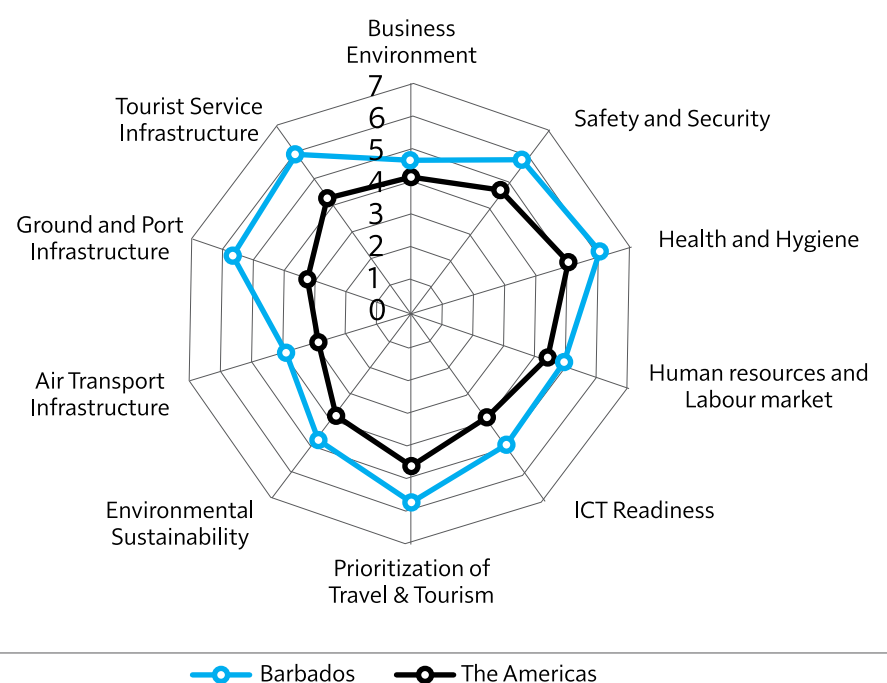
Business Environment

7
6
5
4
3
2
1
0

Safety and Security

Health and Hygiene

Human resources and Labour market

ICT Readiness

Prioritization of Travel & Tourism

Environmental Sustainability

Air Transport Infrastructure

Ground and Port Infrastructure

Tourist Service Infrastructure

Barbados
The Americas